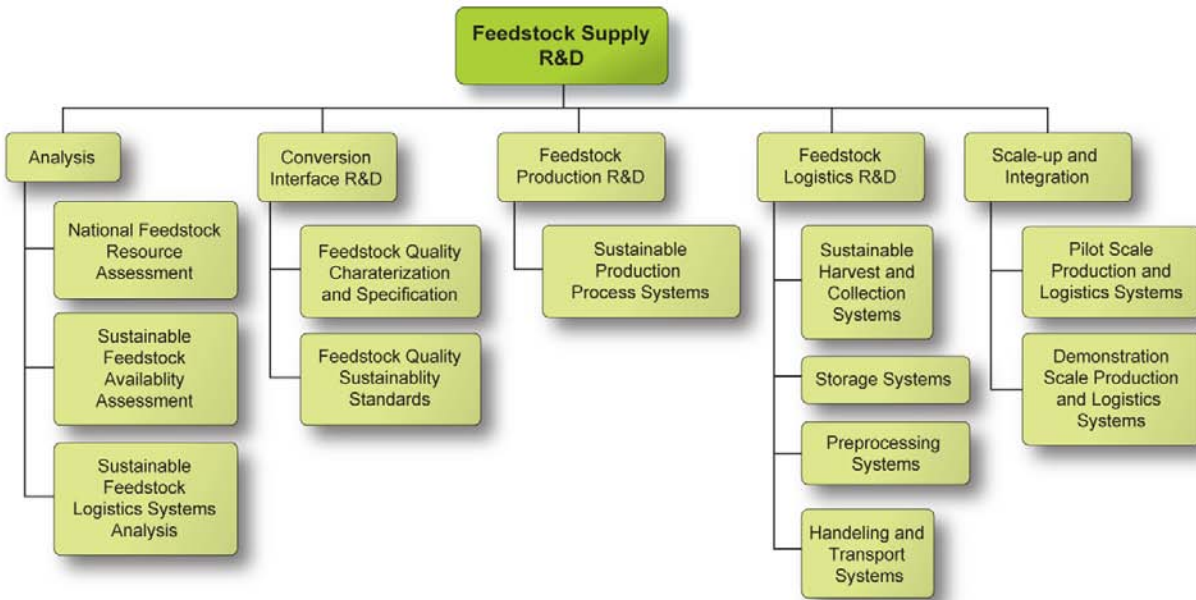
Feedstock Supply R&D

Analysis

National Feedstock Resource Assessment

Sustainable Feedstock Availablity Assessment

Sustainable Feedstock Logistics Systems Analysis

Conversion Interface R&D

Feedstock Quality Charaterization and Specification

Feedstock Quality Sustainablity Standards

Feedstock Production R&D

Sustainable Production Process Systems

Feedstock Logistics R&D

Sustainable Harvest and Collection Systems

Storage Systems

Preprocessing Systems

Handeling and Transport Systems

Scale-up and Integration

Pilot Scale Production and Logistics Systems

Demonstration Scale Production and Logistics Systems